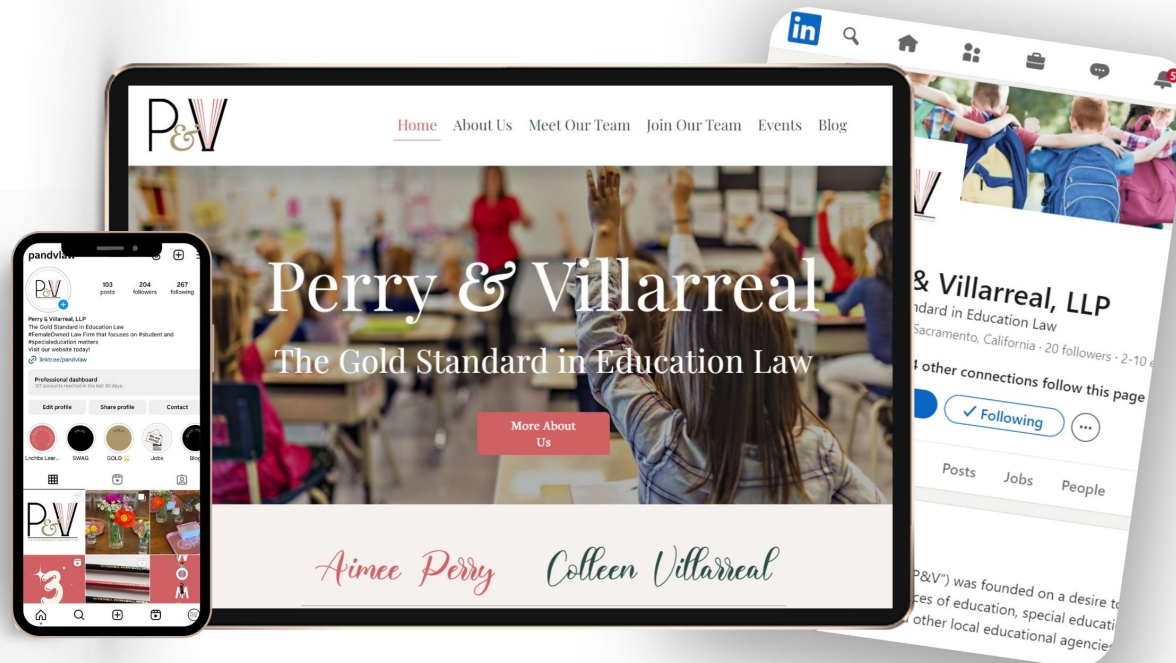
P&V

Home About Us Meet Our Team Join Our Team Events Blog

Perry & Villarreal

The Gold Standard in Education Law

More About Us

Aimee Perry Colleen Villarreal

pandvlaw

103 posts 204 followers 267 following

Perry & Villarreal, LLP
The Gold Standard in Education Law
#FemaleOwned Law Firm that focuses on #student and #specialeducation matters
Visit our website today!
linktr.ee/pandvlaw

Professional dashboard
127 accounts reached in the last 30 days.

Edit profile Share profile Contact

Lnchbx Lear... SWAG GOLD Jobs Blog

in

5

& Villarreal, LLP
ndard in Education Law
Sacramento, California · 20 followers · 2-10 e
4 other connections follow this page

✓ Following

Posts Jobs People

P&V") was founded on a desire to
ces of education, special educati
, other local educational agencie